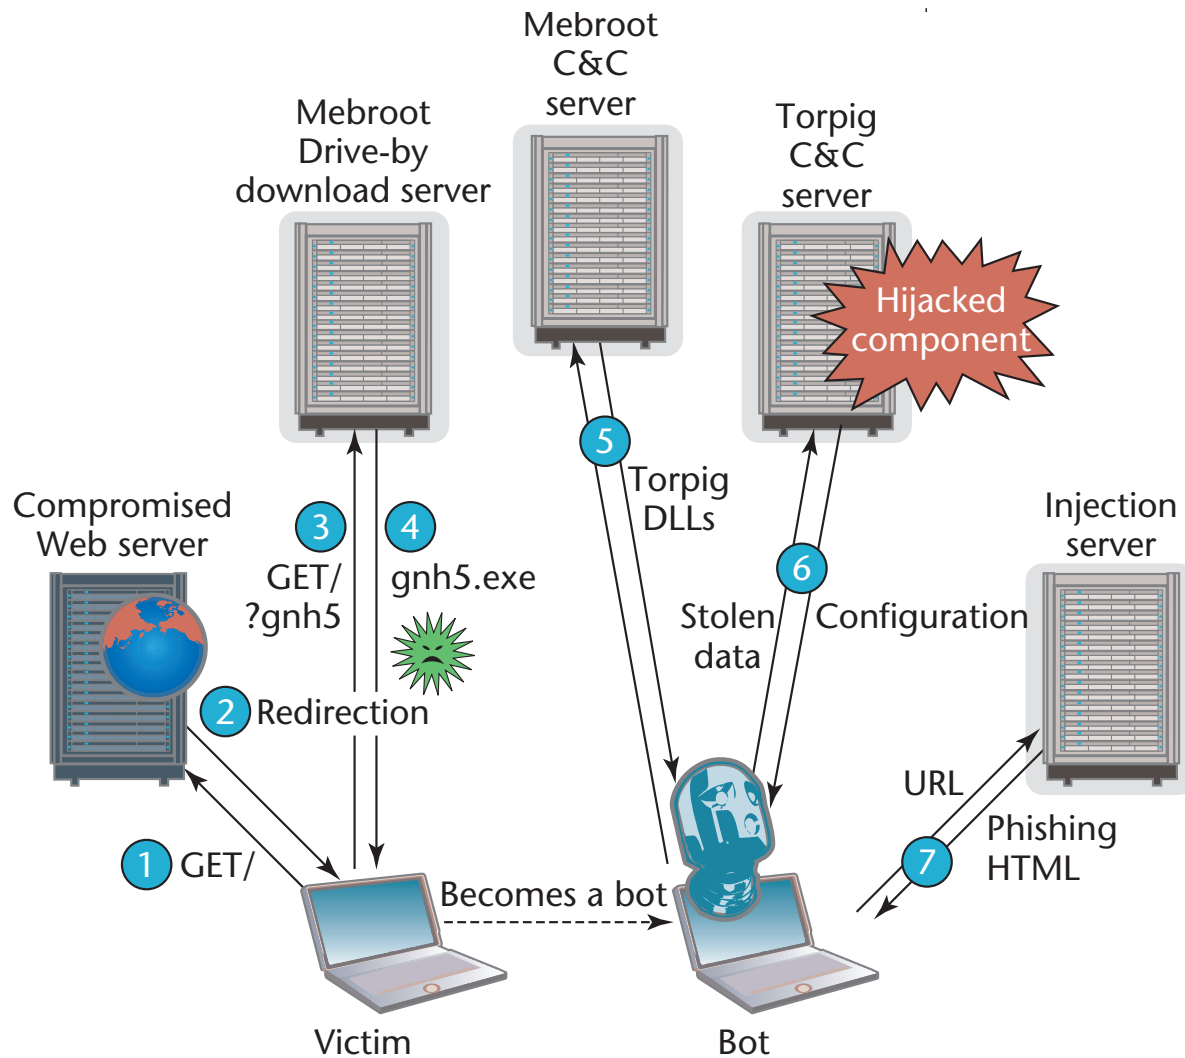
Mebroot C&C server

Mebroot Drive-by download server

Torpig C&C server

Hijacked component

5 Torpig DLLs

Compromised Web server

3 GET/ ?gnh5

4 gnh5.exe

Injection server

6

Stolen data

Configuration

2 Redirection

URL

Phishing HTML

7

1 GET/

Becomes a bot

Victim

Bot